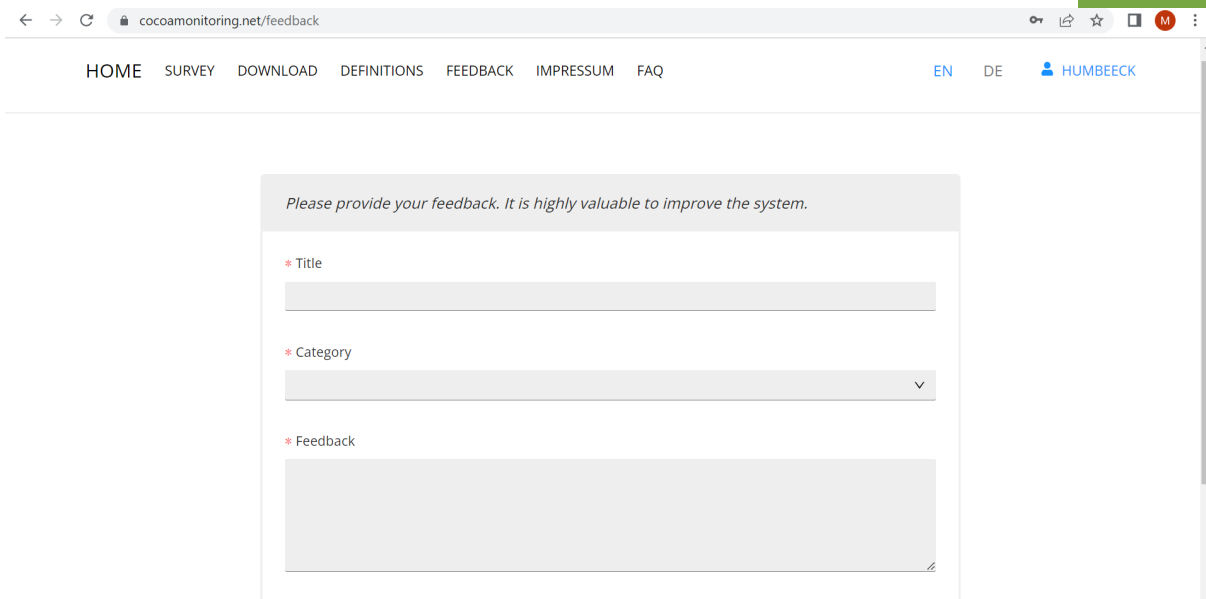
cocoamonitoring.net/feedback

M

HOME SURVEY DOWNLOAD DEFINITIONS FEEDBACK IMPRESSUM FAQ

EN DE HUMBEECK

*Please provide your feedback. It is highly valuable to improve the system.*

* Title

* Category

* Feedback